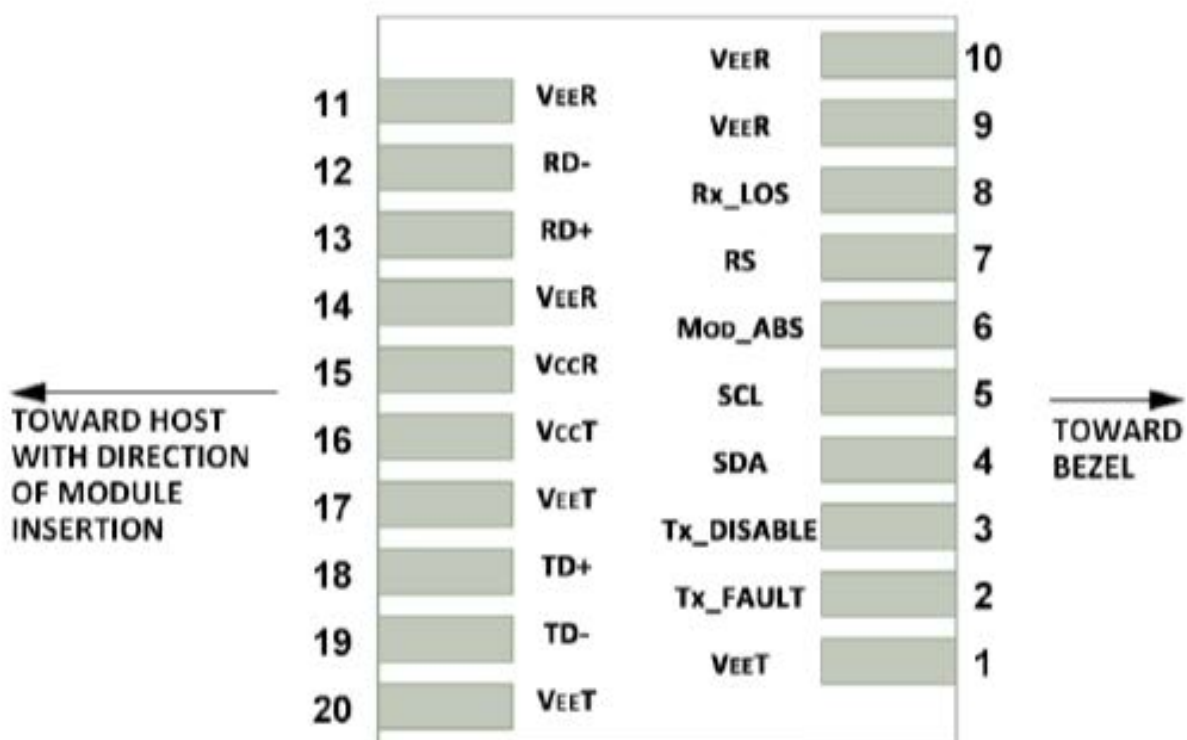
VEER 10

11 VEER

VEER 9

12 RD-

Rx_LOS 8

13 RD+

RS 7

14 VEER

MOD_ABS 6

15 VCCR

SCL 5

16 VCCT

SDA 4

17 VEET

Tx_DISABLE 3

18 TD+

Tx_FAULT 2

19 TD-

VEET 1

20 VEET

TOWARD HOST WITH DIRECTION OF MODULE INSERTION

TOWARD BEZEL